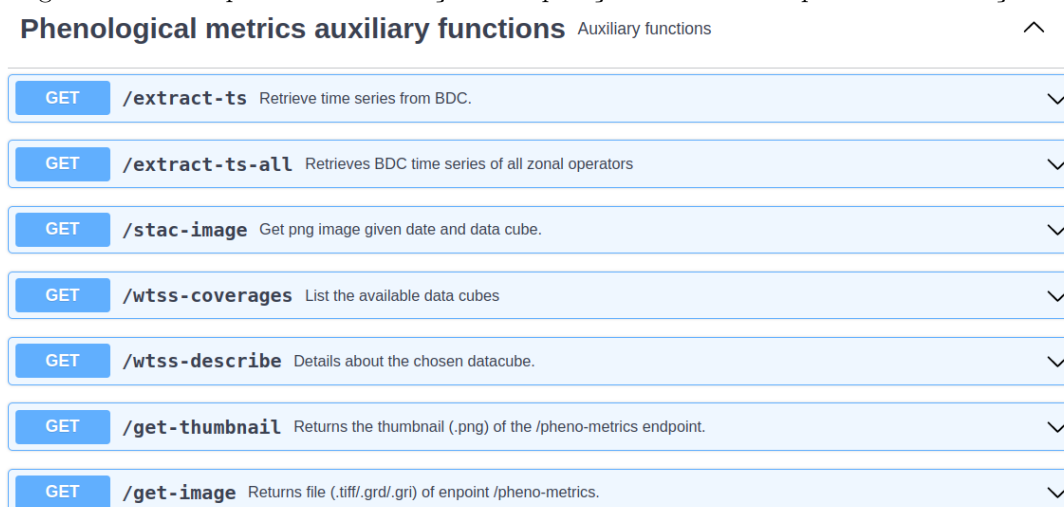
Phenological metrics auxiliary functions Auxiliary functions

GET /extract-ts Retrieve time series from BDC.

GET /extract-ts-all Retrieves BDC time series of all zonal operators

GET /stac-image Get png image given date and data cube.

GET /wtss-coverages List the available data cubes

GET /wtss-describe Details about the chosen datacube.

GET /get-thumbnail Returns the thumbnail (.png) of the /pheno-metrics endpoint.

GET /get-image Returns file (.tiff/.grd/.gri) of enpoint /pheno-metrics.